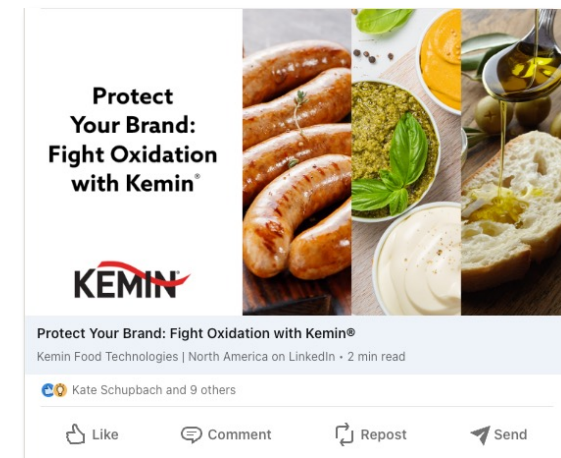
Protect Your Brand: Fight Oxidation with Kemin®

KEMIN®

Protect Your Brand: Fight Oxidation with Kemin®

Kemin Food Technologies | North America on LinkedIn • 2 min read

Kate Schupbach and 9 others

Like Comment Repost Send